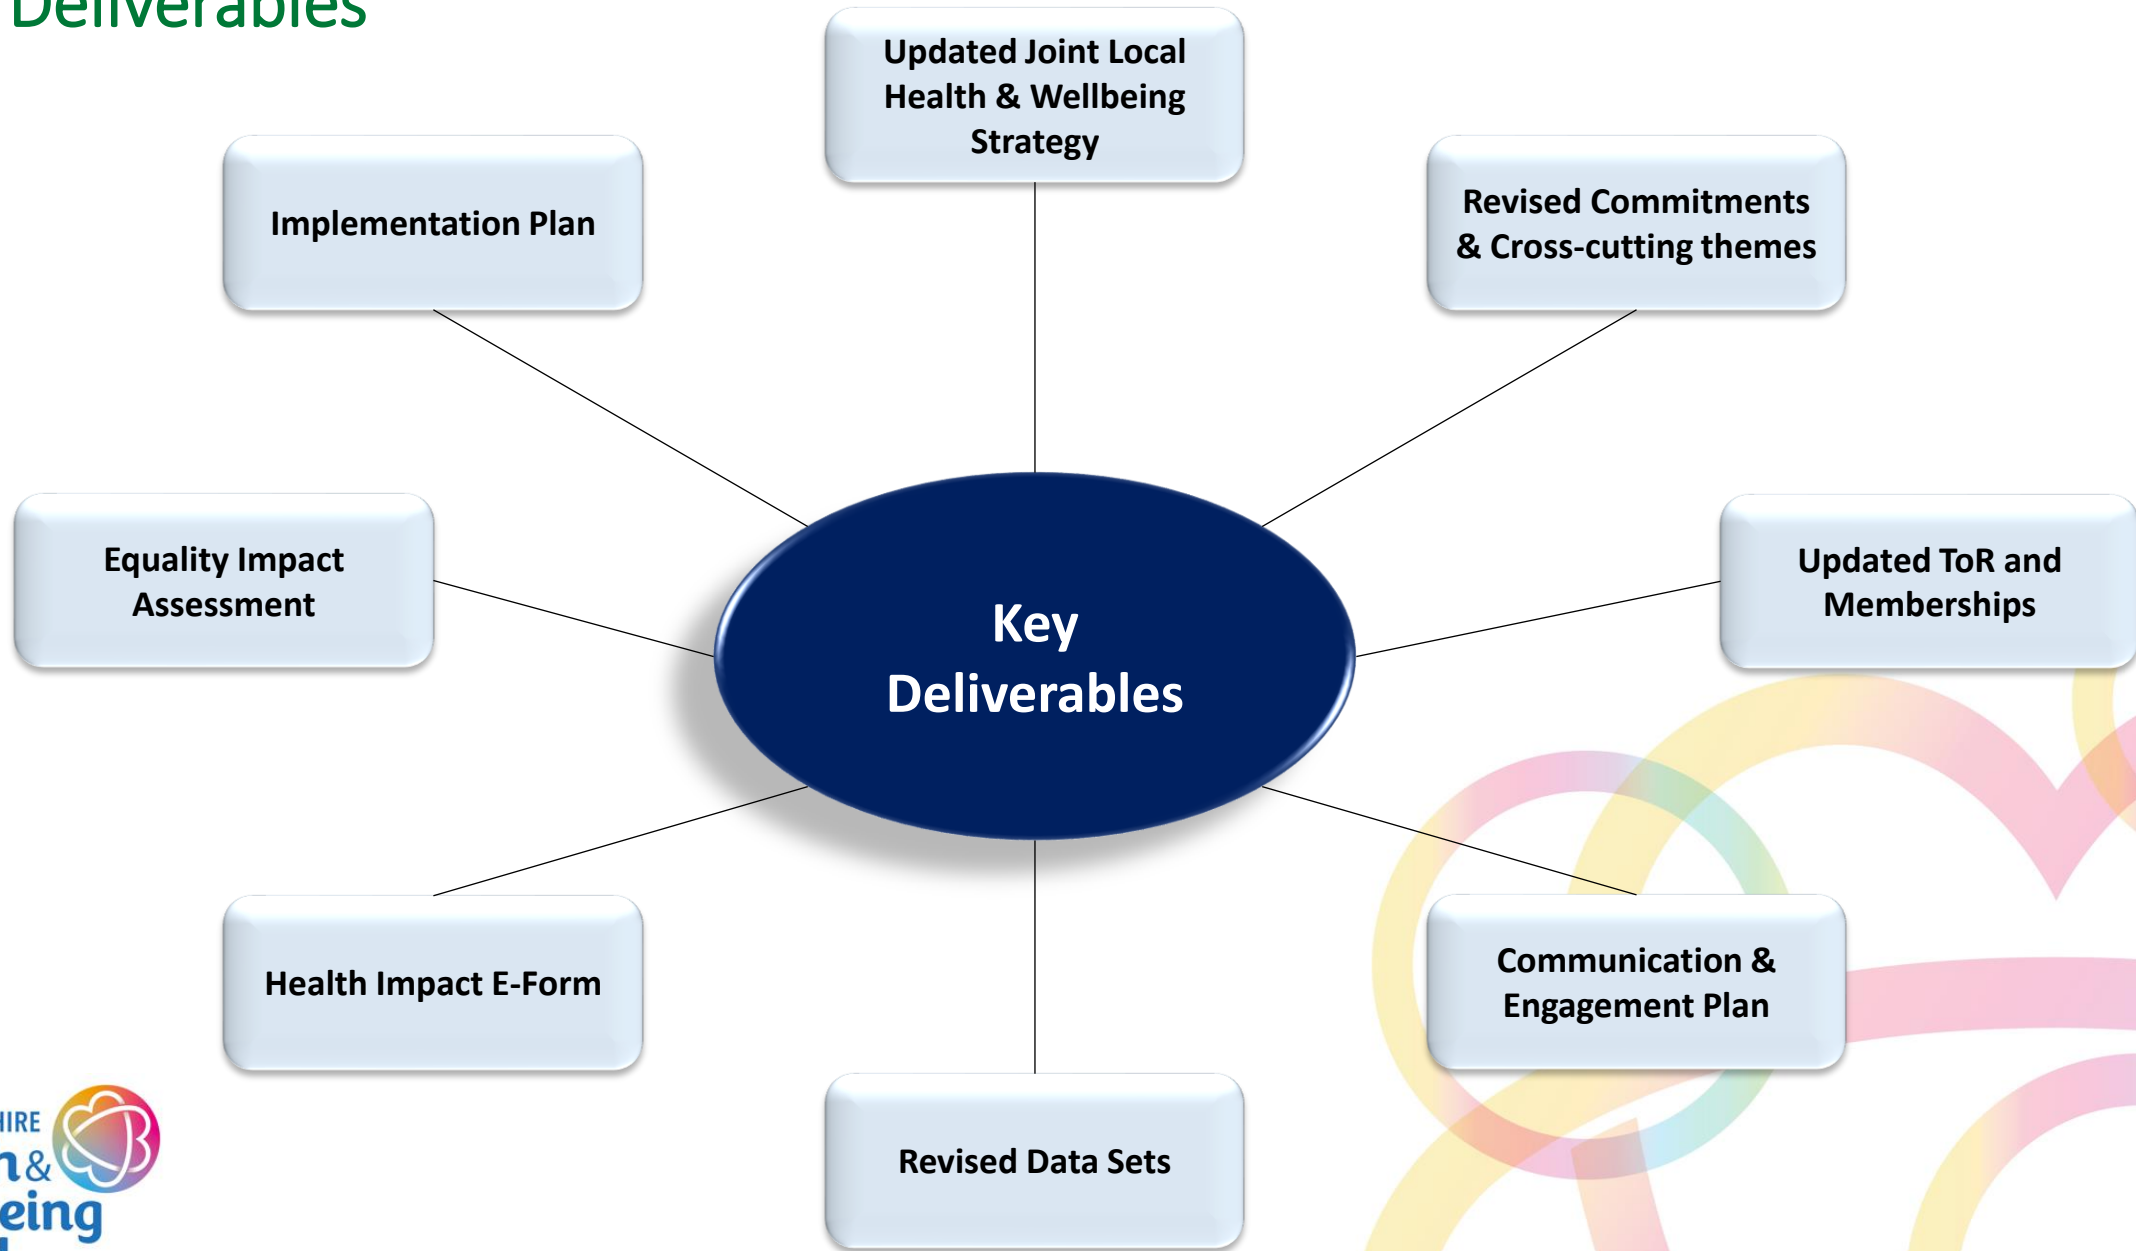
Deliverables

Updated Joint Local Health & Wellbeing Strategy

Implementation Plan

Revised Commitments & Cross-cutting themes

Equality Impact Assessment

Key Deliverables

Updated ToR and Memberships

Health Impact E-Form

Communication & Engagement Plan

Revised Data Sets

IRE
n &
eing